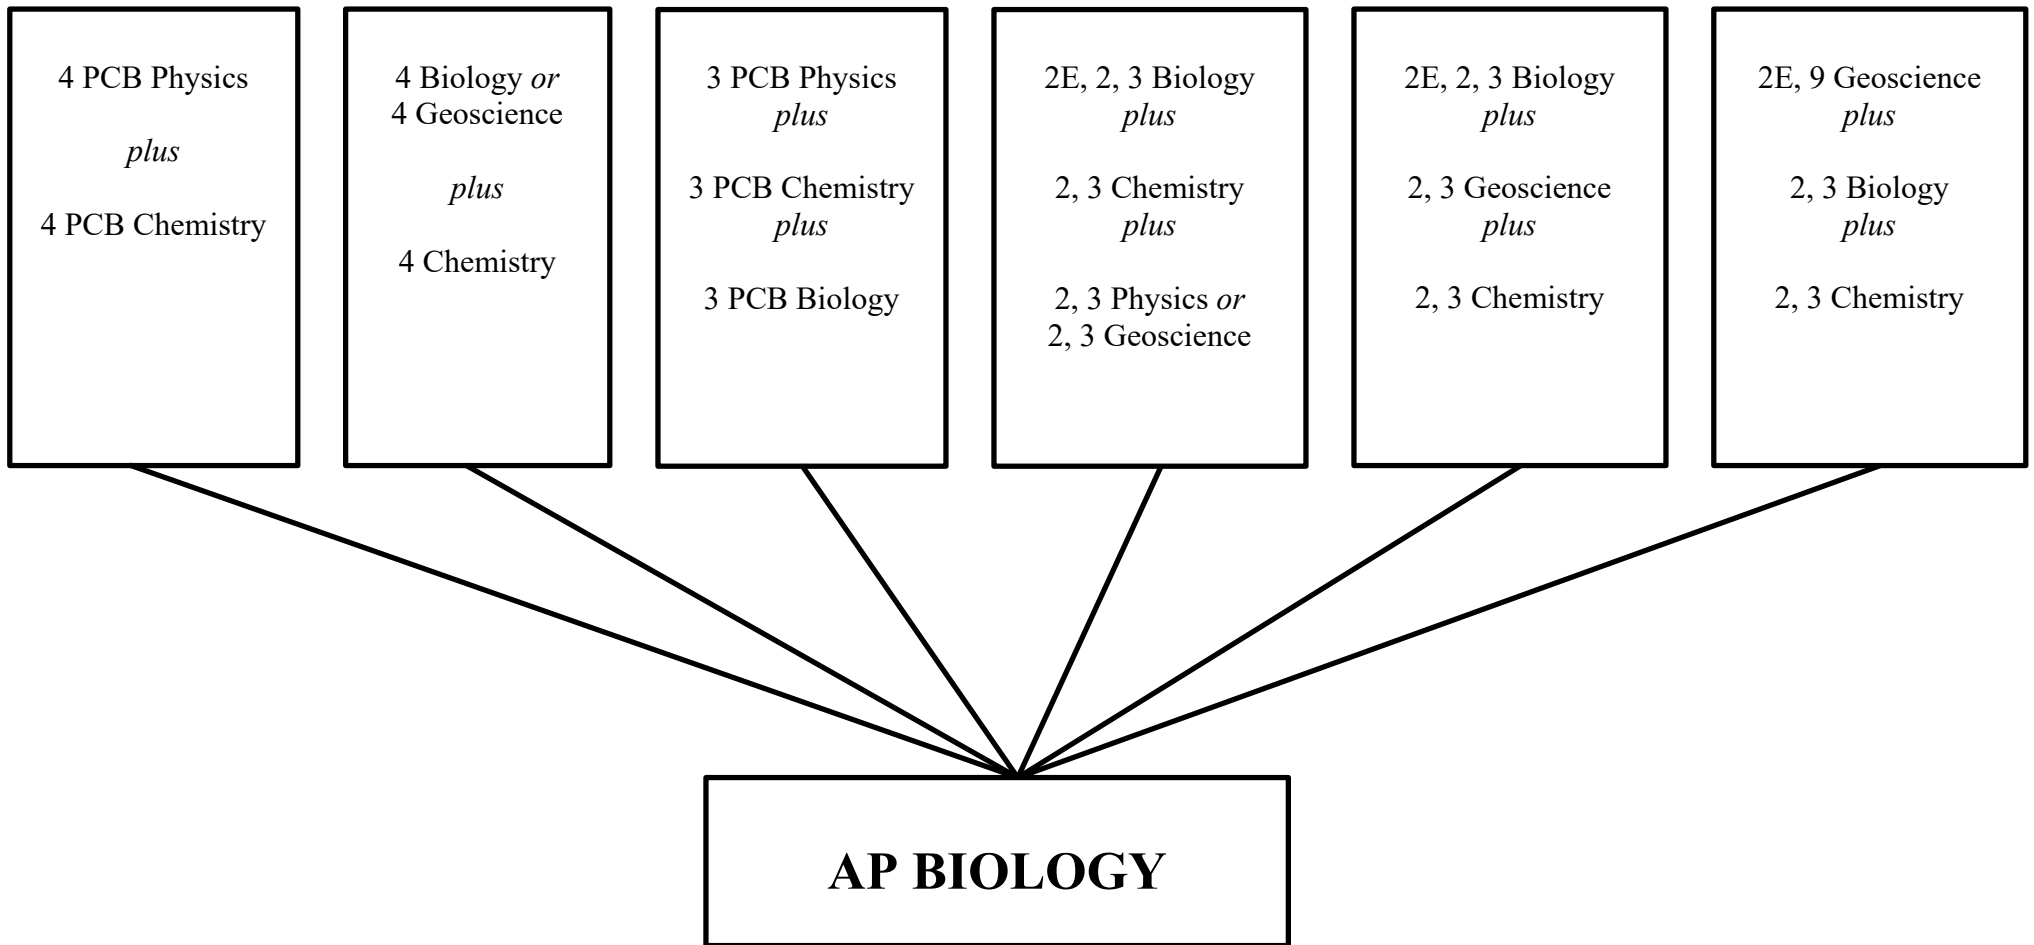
4 PCB Physics

plus

4 PCB Chemistry

4 Biology or
4 Geoscience

plus

4 Chemistry

3 PCB Physics
plus

3 PCB Chemistry
plus

3 PCB Biology

2E, 2, 3 Biology
plus

2, 3 Chemistry
plus

2, 3 Physics or
2, 3 Geoscience

2E, 2, 3 Biology
plus

2, 3 Geoscience
plus

2, 3 Chemistry

2E, 9 Geoscience
plus

2, 3 Biology
plus

2, 3 Chemistry

AP BIOLOGY